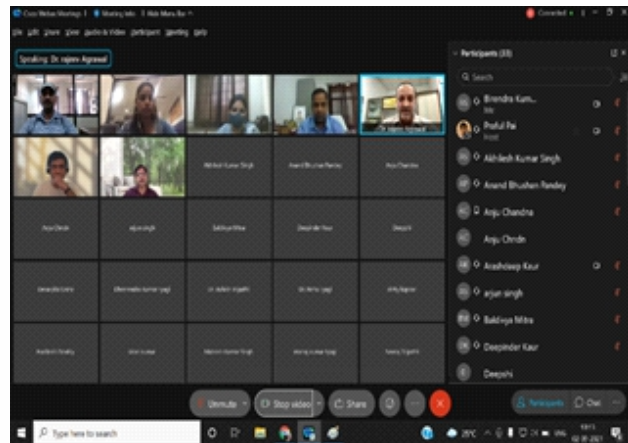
Cisco Webex Meetings | Meeting Info | Hide Menu Bar

File Edit Share View Audio & Video Participant Meeting Help

Speaking: Dr. rajeev Agrawal

Connected

Participants (33)

Search

Brendra Kum...
Host

Praful Pai
Presenter

Akhilesh Kumar Singh

Anand Bhushan Pandey

Anju Chandra

Anju Chndn

Arashdeep Kaur

arjun singh

Baldivya Mitra

Deepinder Kaur

Deepshi

Dr. rajeev Agrawal

Akhilesh Kumar Singh

Anand Bhushan Pandey

Anju Chandra

Anju Chndn

arjun singh

Baldivya Mitra

Deepinder Kaur

Deepshi

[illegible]

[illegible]

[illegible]

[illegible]

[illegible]

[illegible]

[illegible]

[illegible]

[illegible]

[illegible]

Unmute

Stop video

Share

Participants

Chat

Type here to search

29°C

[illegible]